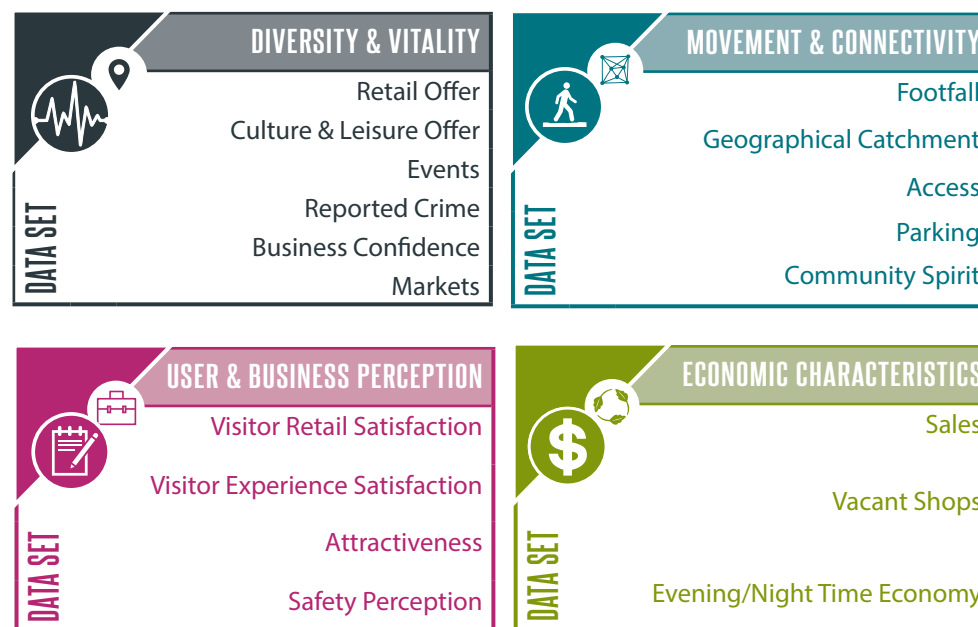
DIVERSITY & VITALITY

Retail Offer
Culture & Leisure Offer
Events
Reported Crime
Business Confidence
Markets

DATA SET

MOVEMENT & CONNECTIVITY

Footfall
Geographical Catchment
Access
Parking
Community Spirit

DATA SET

USER & BUSINESS PERCEPTION

Visitor Retail Satisfaction
Visitor Experience Satisfaction
Attractiveness
Safety Perception

DATA SET

ECONOMIC CHARACTERISTICS

Sales
Vacant Shops
Evening/Night Time Economy

DATA SET